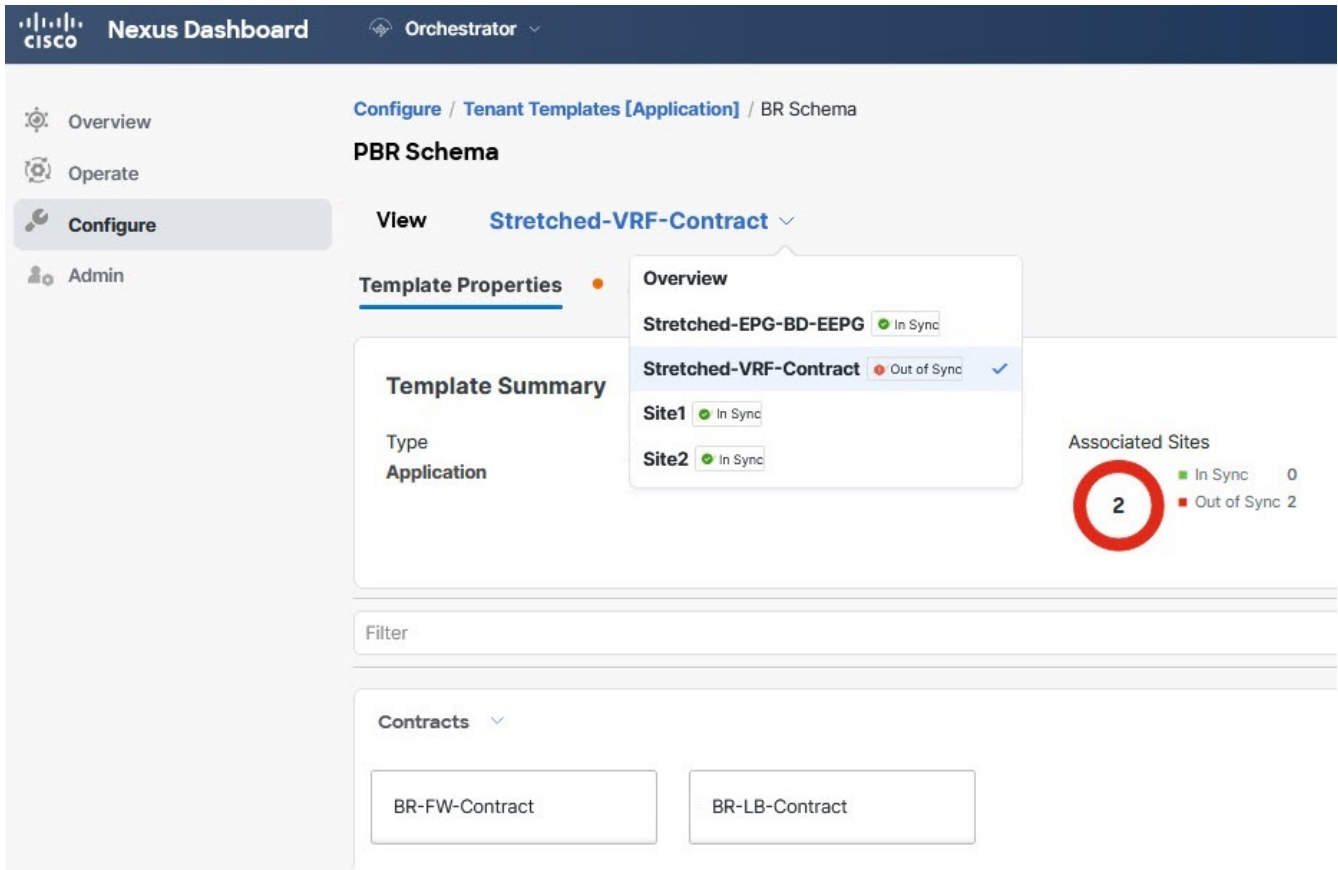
cisco Nexus Dashboard

Orchestrator

Overview

Operate

Configure

Admin

Configure / Tenant Templates [Application] / BR Schema

PBR Schema

View Stretched-VRF-Contract

Template Properties

Overview

Stretched-EPG-BD-EEPG In Sync

Stretched-VRF-Contract Out of Sync

Site1 In Sync

Site2 In Sync

Template Summary

Type

Application

Associated Sites

2

In Sync 0

Out of Sync 2

Filter

Contracts

BR-FW-Contract

BR-LB-Contract